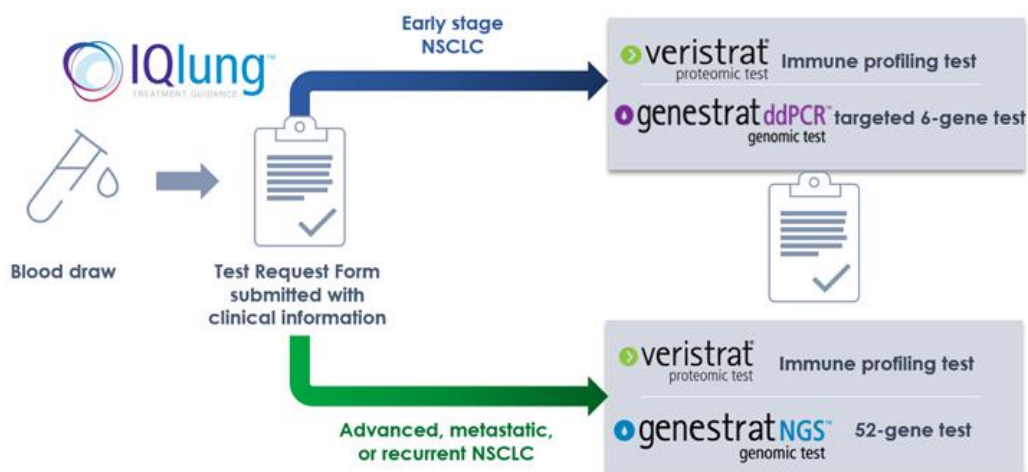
IQlung™
TREATMENT GUIDANCE

Blood draw

Test Request Form submitted with clinical information

Early stage NSCLC

veristrat® proteomic test Immune profiling test

genestrat ddPCR™ genomic test targeted 6-gene test

Advanced, metastatic, or recurrent NSCLC

veristrat® proteomic test Immune profiling test

genestrat NGS™ genomic test 52-gene test